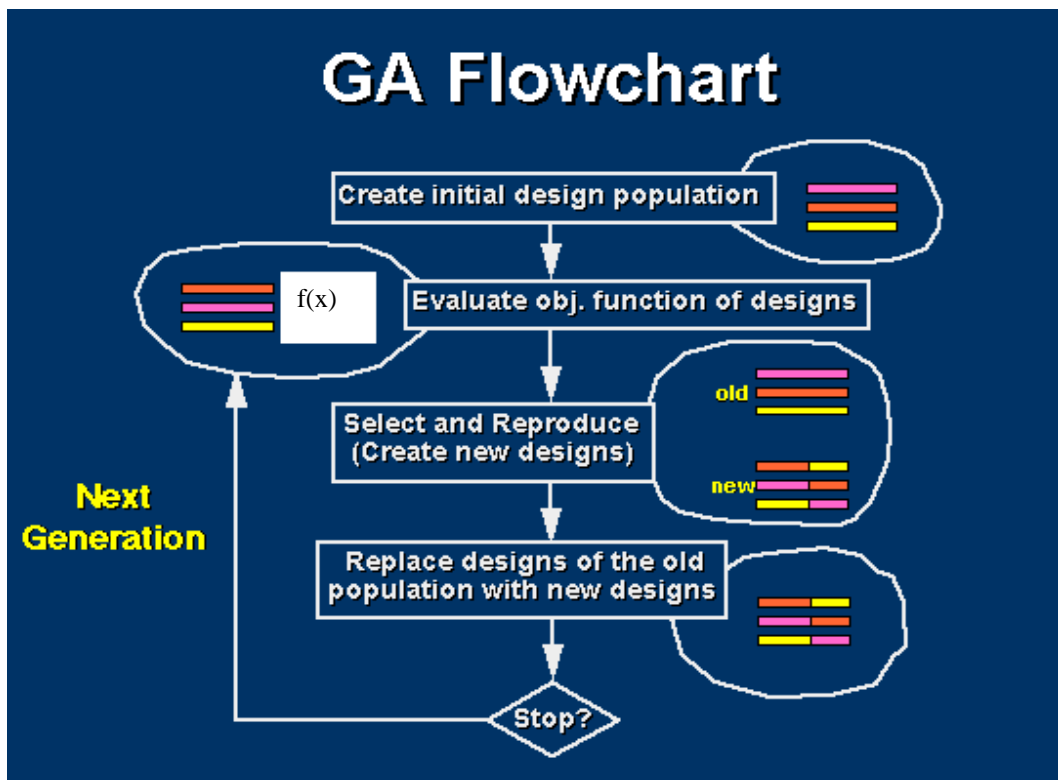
GA Flowchart

Create initial design population

f(x)

Evaluate obj. function of designs

old

Select and Reproduce (Create new designs)

new

Next Generation

Replace designs of the old population with new designs

Stop?